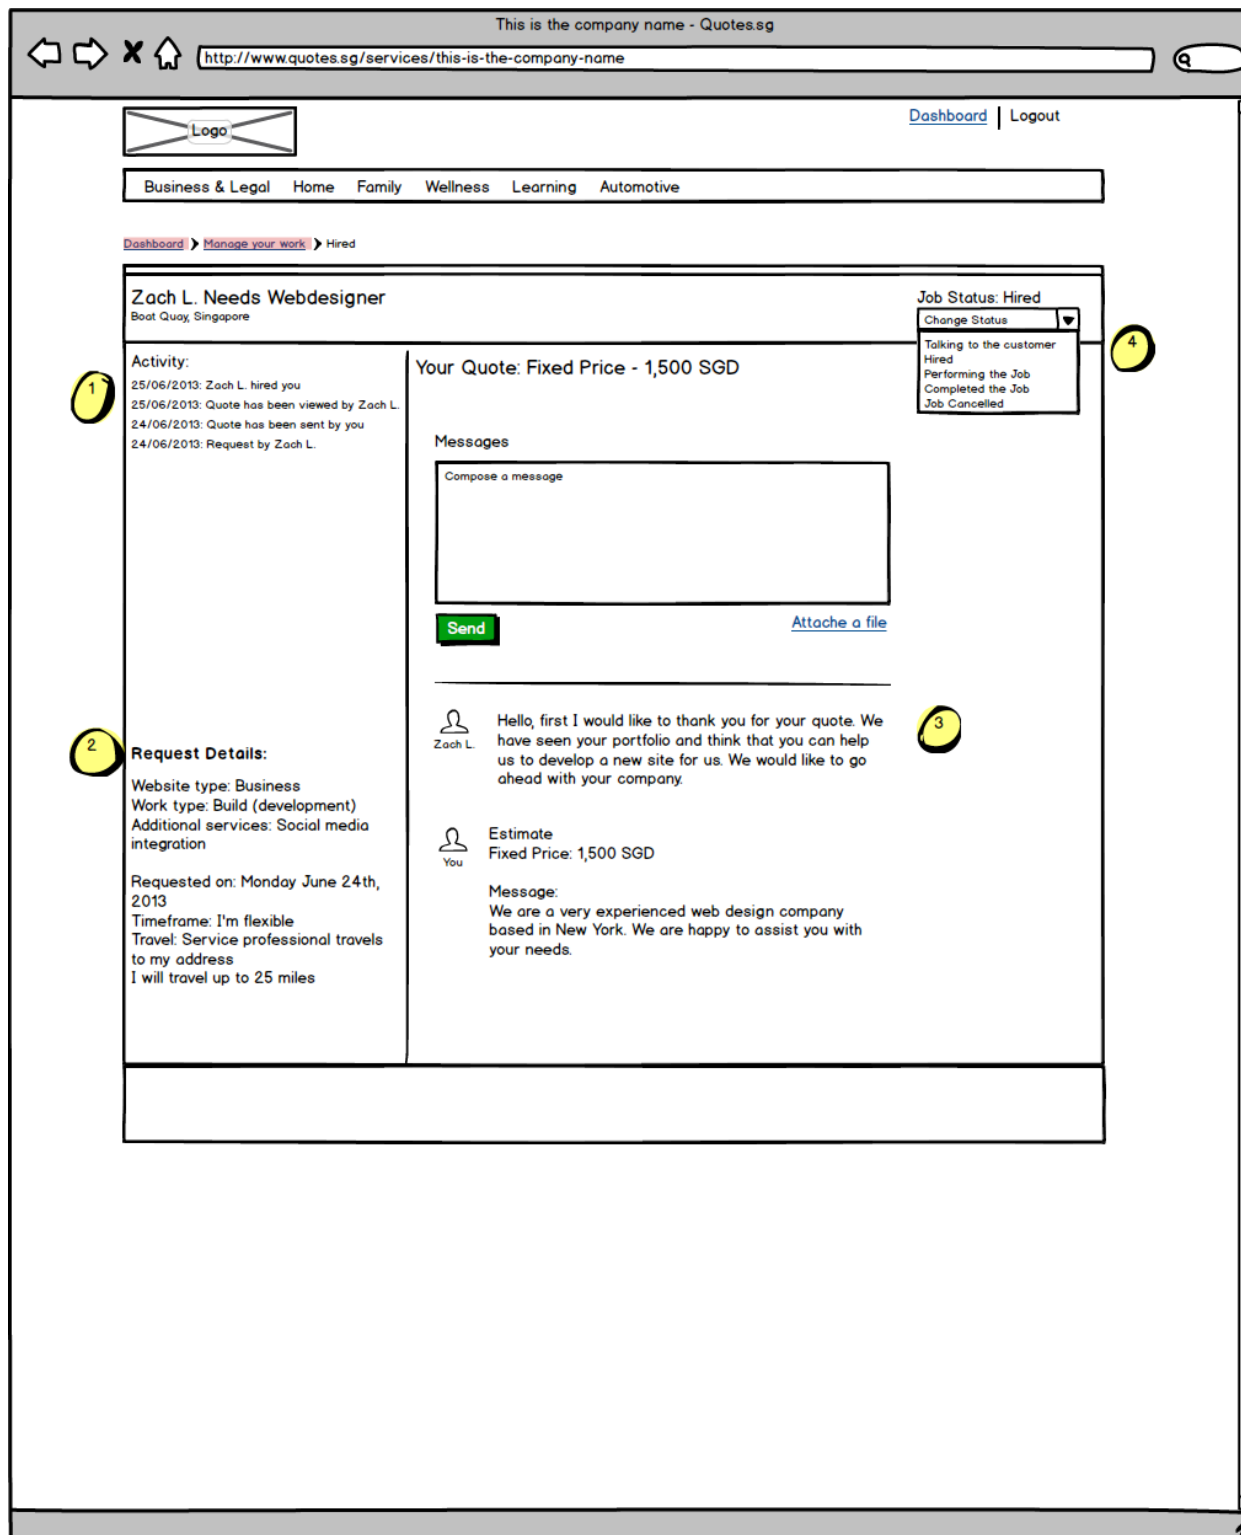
This is the company name - Quotes.sg

http://www.quotes.sg/services/this-is-the-company-name

Logo

Dashboard | Logout

Business & Legal Home Family Wellness Learning Automotive

Dashboard > Manage your work > Hired

Zach L. Needs Webdesigner
Boat Quay, Singapore

Job Status: Hired

Change Status

Talking to the customer
Hired
Performing the Job
Completed the Job
Job Cancelled

4

1

Activity:
25/06/2013: Zach L. hired you
25/06/2013: Quote has been viewed by Zach L.
24/06/2013: Quote has been sent by you
24/06/2013: Request by Zach L.

Your Quote: Fixed Price - 1,500 SGD

Messages

Compose a message

Send

Attache a file

2

Request Details:

Website type: Business
Work type: Build (development)
Additional services: Social media integration

Requested on: Monday June 24th, 2013
Timeframe: I'm flexible
Travel: Service professional travels to my address
I will travel up to 25 miles

Zach L.

Hello, first I would like to thank you for your quote. We have seen your portfolio and think that you can help us to develop a new site for us. We would like to go ahead with your company.

3

You

Estimate
Fixed Price: 1,500 SGD

Message:
We are a very experienced web design company based in New York. We are happy to assist you with your needs.